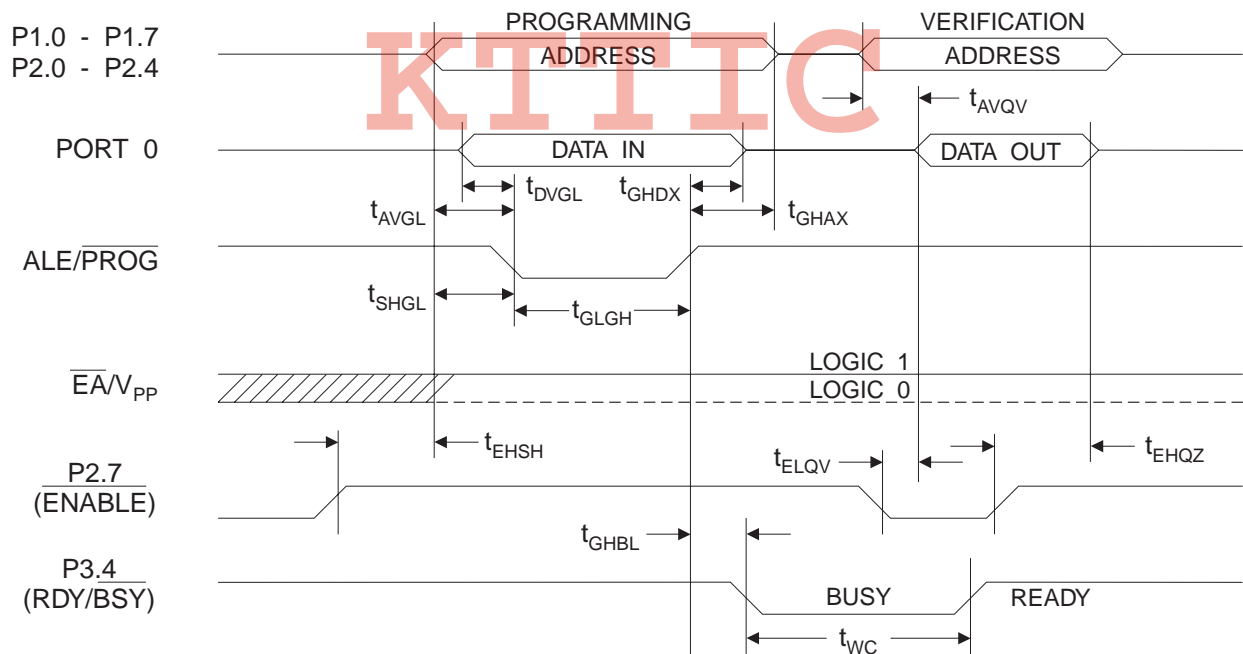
P1.0 - P1.7
P2.0 - P2.4

PROGRAMMING ADDRESS

VERIFICATION ADDRESS

KTTIC

$t_{AVQV}$

PORT 0

DATA IN

DATA OUT

$t_{DVGL}$ $t_{GHDX}$

$t_{AVGL}$ $t_{GHAX}$

ALE/$\overline{PROG}$

$t_{SHGL}$ $t_{GLGH}$

$\overline{EA}/V_{PP}$

LOGIC 1
LOGIC 0

$t_{EHSH}$

$t_{ELQV}$

$t_{EHQZ}$

P2.7
(ENABLE)

$t_{GHBL}$

P3.4
(RDY/BSY)

BUSY

READY

$t_{WC}$